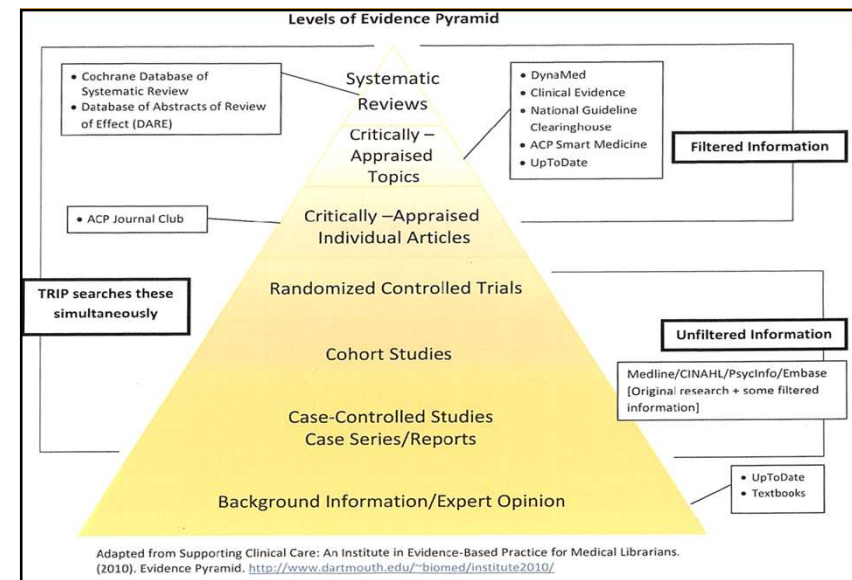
Levels of Evidence Pyramid

• Cochrane Database of Systematic Review
• Database of Abstracts of Review of Effect (DARE)

Systematic Reviews

Critically – Appraised Topics

• DynaMed
• Clinical Evidence
• National Guideline Clearinghouse
• ACP Smart Medicine
• UpToDate

Filtered Information

• ACP Journal Club

Critically –Appraised Individual Articles

TRIP searches these simultaneously

Randomized Controlled Trials

Unfiltered Information

Cohort Studies

Medline/CINAHL/PsycInfo/Embase [Original research + some filtered information]

Case-Controlled Studies
Case Series/Reports

Background Information/Expert Opinion

• UpToDate
• Textbooks

Adapted from Supporting Clinical Care: An Institute in Evidence-Based Practice for Medical Librarians. (2010). Evidence Pyramid. http://www.dartmouth.edu/~biomed/institute2010/